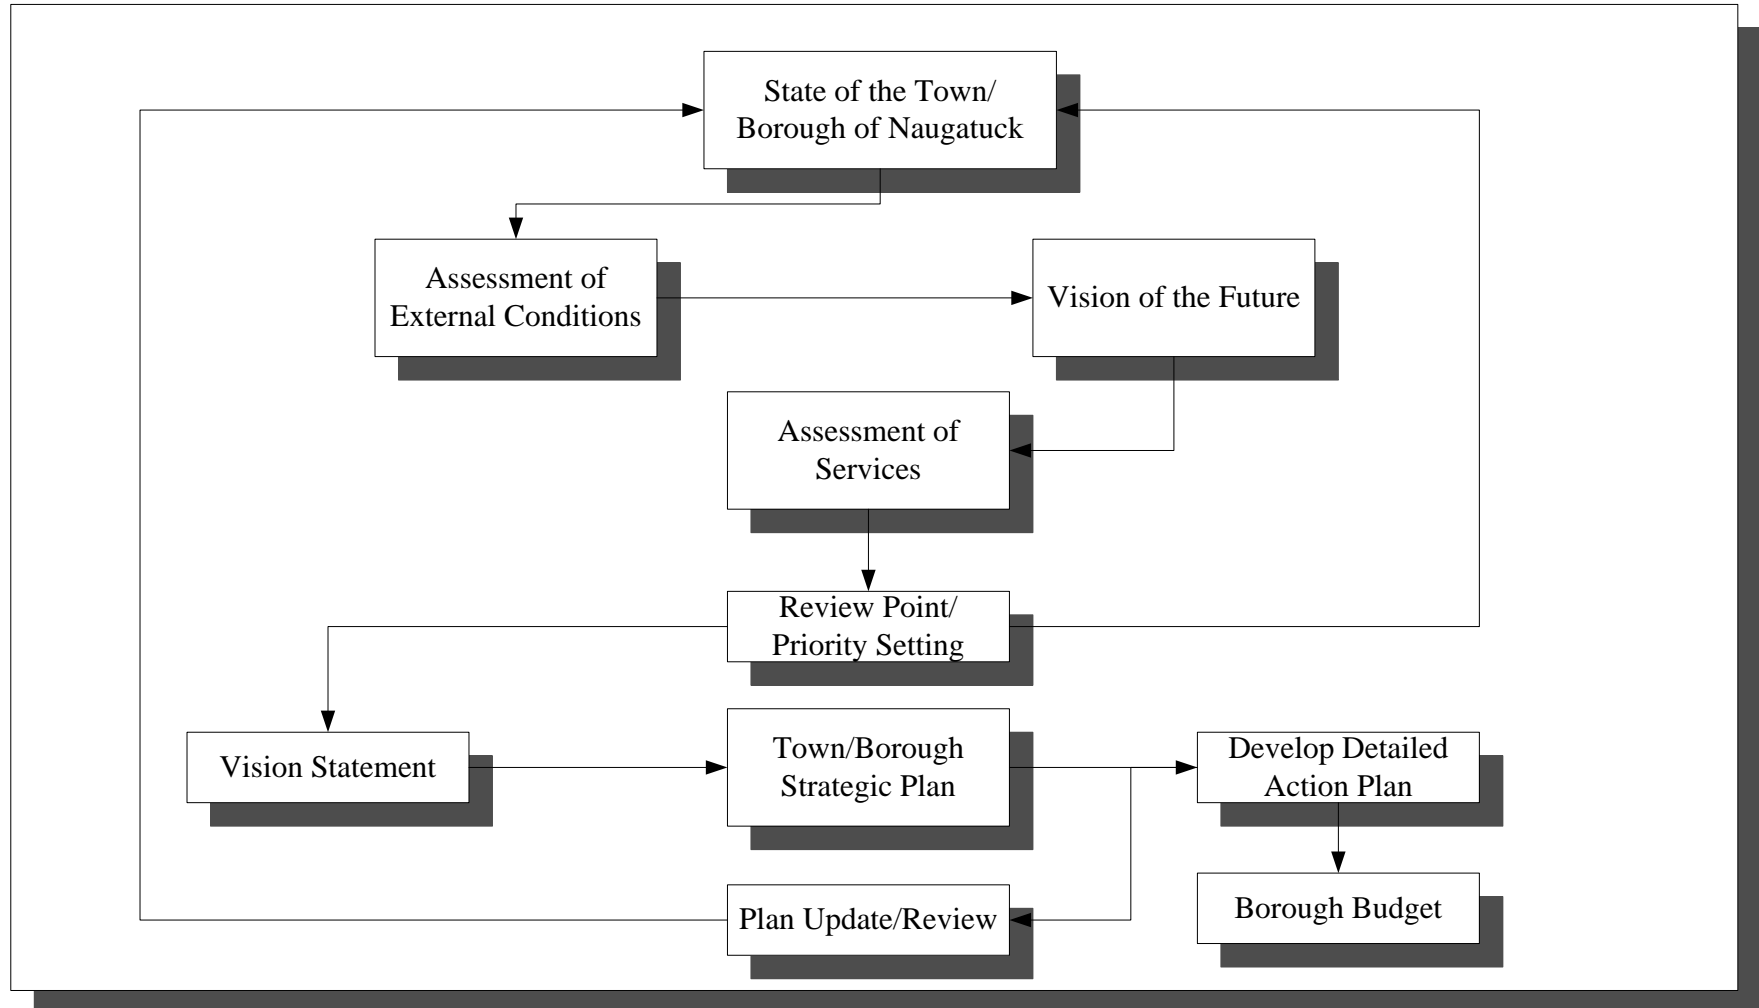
State of the Town/ Borough of Naugatuck

Assessment of External Conditions

Vision of the Future

Assessment of Services

Review Point/ Priority Setting

Vision Statement

Town/Borough Strategic Plan

Develop Detailed Action Plan

Borough Budget

Plan Update/Review